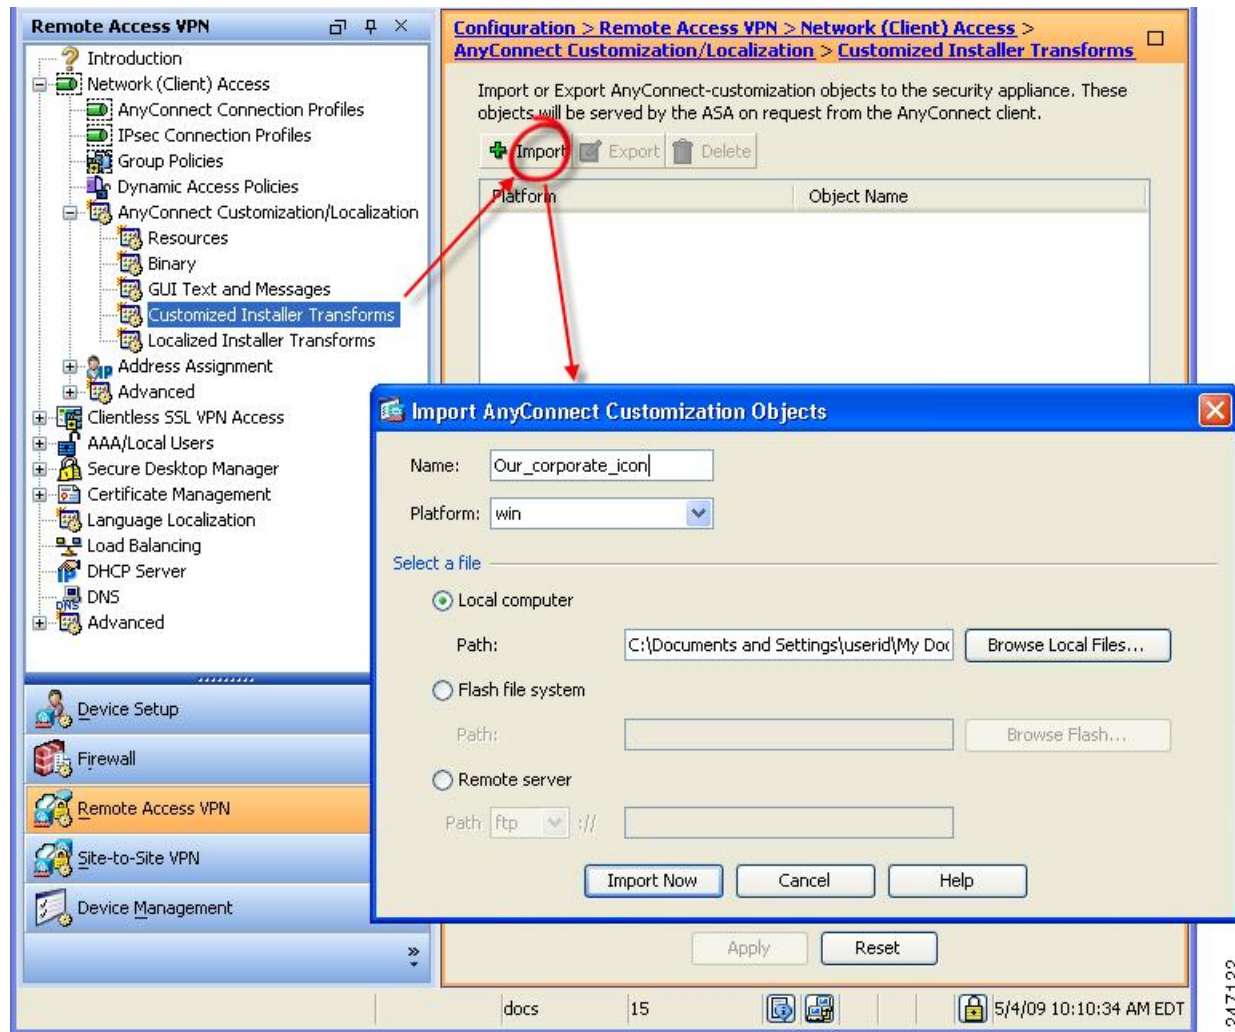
Remote Access VPN

Introduction
Network (Client) Access
AnyConnect Connection Profiles
IPsec Connection Profiles
Group Policies
Dynamic Access Policies
AnyConnect Customization/Localization
Resources
Binary
GUI Text and Messages
Customized Installer Transforms
Localized Installer Transforms
Address Assignment
Advanced
Clientless SSL VPN Access
AAA/Local Users
Secure Desktop Manager
Certificate Management
Language Localization
Load Balancing
DHCP Server
DNS
Advanced

Device Setup
Firewall
Remote Access VPN
Site-to-Site VPN
Device Management

Configuration > Remote Access VPN > Network (Client) Access > AnyConnect Customization/Localization > Customized Installer Transforms

Import or Export AnyConnect-customization objects to the security appliance. These objects will be served by the ASA on request from the AnyConnect client.

Import Export Delete

| Platform | Object Name |
|---|---|

Import AnyConnect Customization Objects

Name: Our_corporate_icon
Platform: win

Select a file
Local computer
Path: C:\Documents and Settings\userid\My Doc
Browse Local Files...
Flash file system
Path:
Browse Flash...
Remote server
Path ftp ://

Import Now Cancel Help

Apply Reset

docs 15 5/4/09 10:10:34 AM EDT

247122